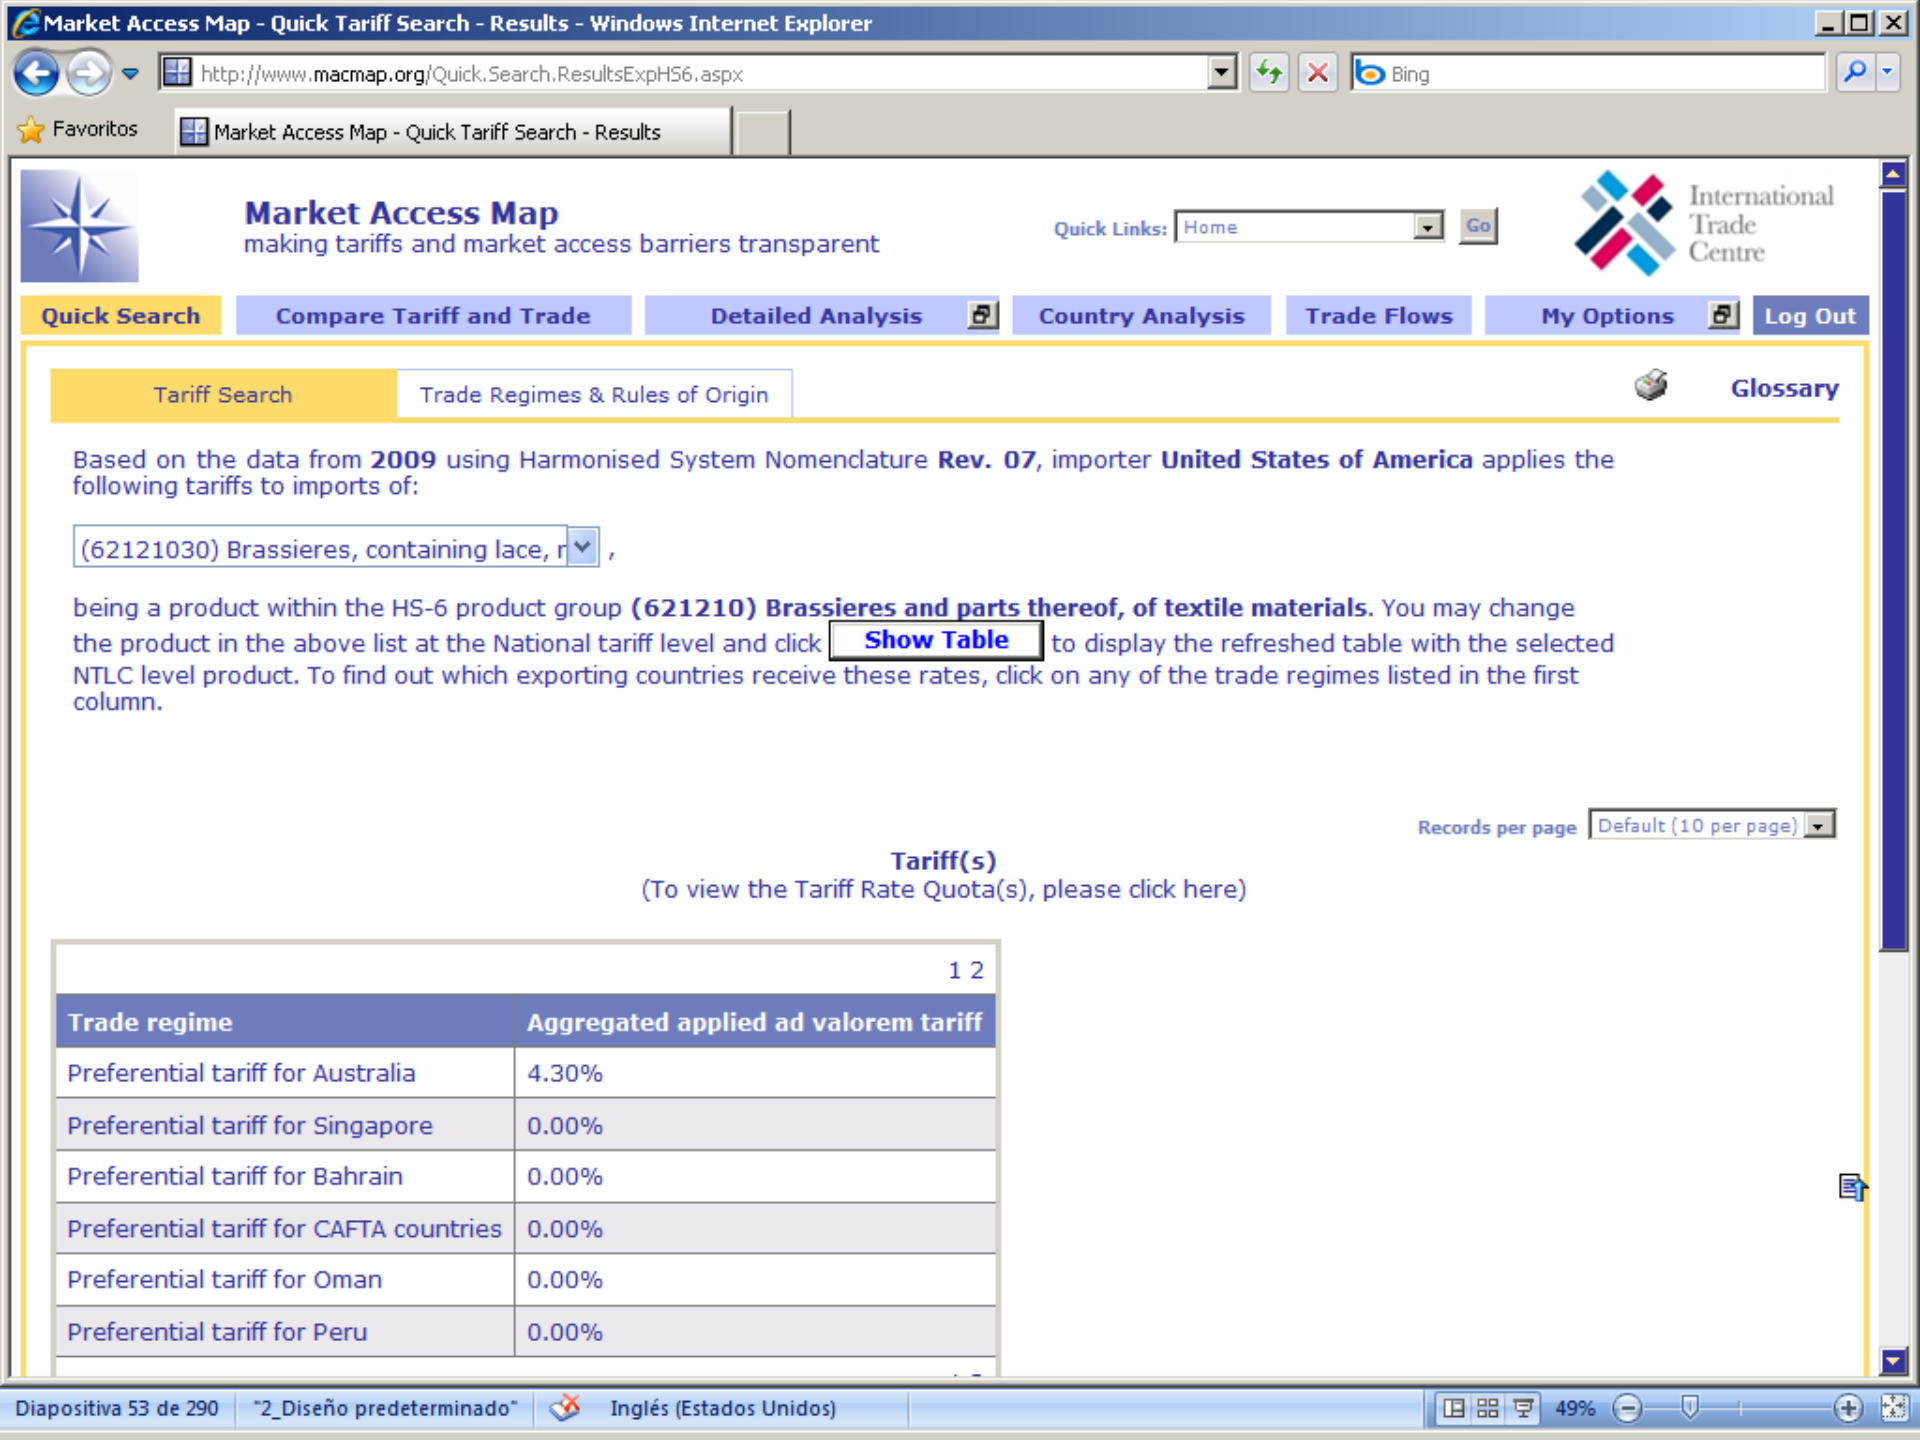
Market Access Map - Quick Tariff Search - Results - Windows Internet Explorer

http://www.macmap.org/Quick.Search.ResultsExpHS6.aspx

Bing

Favoritos

Market Access Map - Quick Tariff Search - Results

Market Access Map
making tariffs and market access barriers transparent

Quick Links: Home Go

International Trade Centre

Quick Search | Compare Tariff and Trade | Detailed Analysis | Country Analysis | Trade Flows | My Options | Log Out

Tariff Search | Trade Regimes & Rules of Origin

Glossary

Based on the data from **2009** using Harmonised System Nomenclature **Rev. 07**, importer **United States of America** applies the following tariffs to imports of:

(62121030) Brassieres, containing lace, r ,

being a product within the HS-6 product group **(621210) Brassieres and parts thereof, of textile materials**. You may change the product in the above list at the National tariff level and click Show Table to display the refreshed table with the selected NTLC level product. To find out which exporting countries receive these rates, click on any of the trade regimes listed in the first column.

Records per page Default (10 per page)

Tariff(s)
(To view the Tariff Rate Quota(s), please click here)

1 2

| Trade regime | Aggregated applied ad valorem tariff |
|---|---|
| Preferential tariff for Australia | 4.30% |
| Preferential tariff for Singapore | 0.00% |
| Preferential tariff for Bahrain | 0.00% |
| Preferential tariff for CAFTA countries | 0.00% |
| Preferential tariff for Oman | 0.00% |
| Preferential tariff for Peru | 0.00% |

Diapositiva 53 de 290 | "2_Diseño predeterminado" | Inglés (Estados Unidos) | 49%